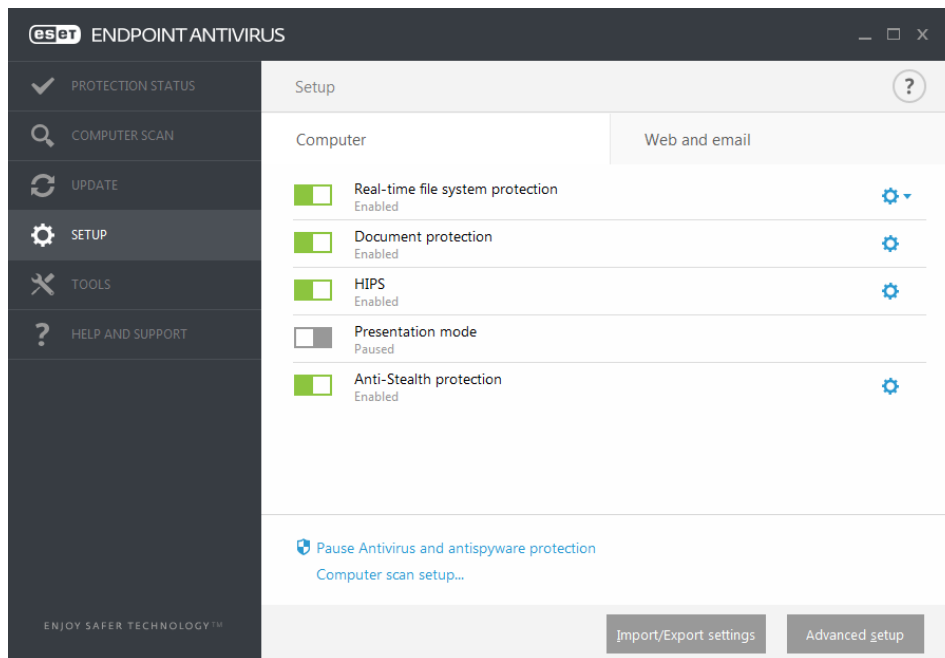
eset ENDPOINT ANTIVIRUS

PROTECTION STATUS
COMPUTER SCAN
UPDATE
SETUP
TOOLS
HELP AND SUPPORT

ENJOY SAFER TECHNOLOGY™

Setup

?

Computer

Web and email

Real-time file system protection
Enabled

Document protection
Enabled

HIPS
Enabled

Presentation mode
Paused

Anti-Stealth protection
Enabled

Pause Antivirus and antispyware protection
Computer scan setup...

Import/Export settings

Advanced setup